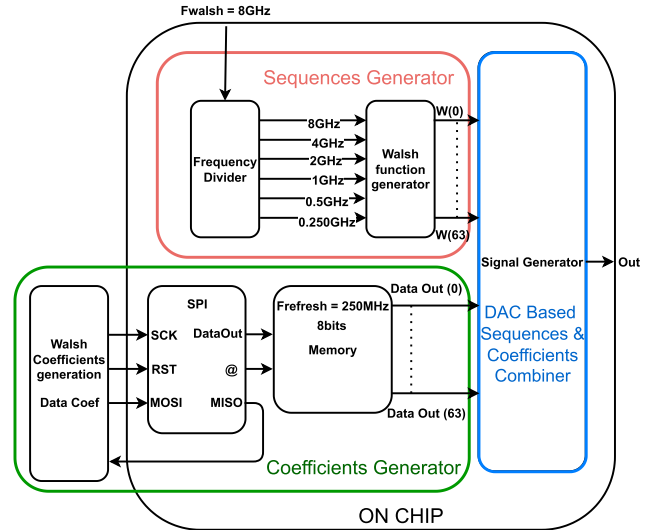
Fwalsh = 8GHz

Sequences Generator

Frequency Divider

8GHz
4GHz
2GHz
1GHz
0.5GHz
0.250GHz

Walsh function generator

W(0)
W(63)

Signal Generator

Out

DAC Based Sequences & Coefficients Combiner

Walsh Coefficients generation

Data Coef

SPI

SCK
RST
MOSI

DataOut
@
MISO

Frefresh = 250MHz
8bits
Memory

Data Out (0)
Data Out (63)

Coefficients Generator

ON CHIP